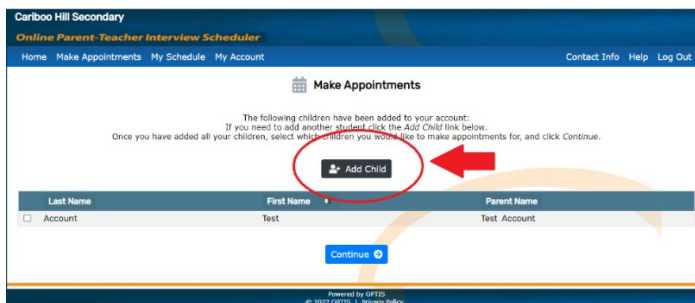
Cariboo Hill Secondary

Online Parent-Teacher Interview Scheduler

Home Make Appointments My Schedule My Account

Contact Info Help Log Out

Make Appointments

The following children have been added to your account:
If you need to add another student click the Add Child link below.
Once you have added all your children, select which children you would like to make appointments for, and click Continue.

Add Child

| | Last Name | First Name | Parent Name |
|---|---|---|---|
| ☐ | Account | Test | Test Account |

Continue

Powered by OPTIS
© 2022 OPTIS | Privacy Policy